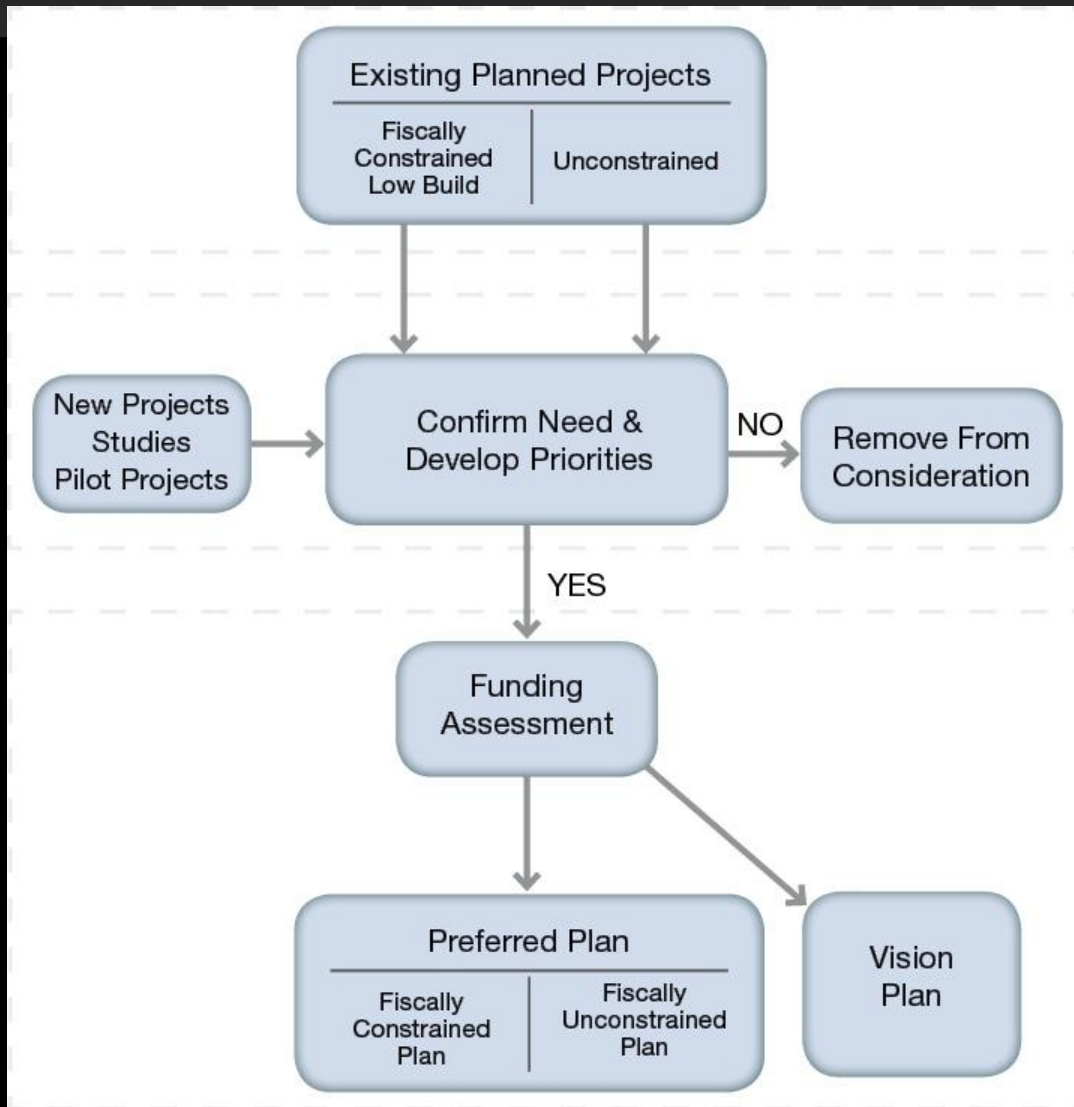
Existing Planned Projects

Fiscally Constrained Low Build

Unconstrained

New Projects
Studies
Pilot Projects

Confirm Need & Develop Priorities

NO

Remove From Consideration

YES

Funding Assessment

Preferred Plan

Fiscally Constrained Plan

Fiscally Unconstrained Plan

Vision Plan